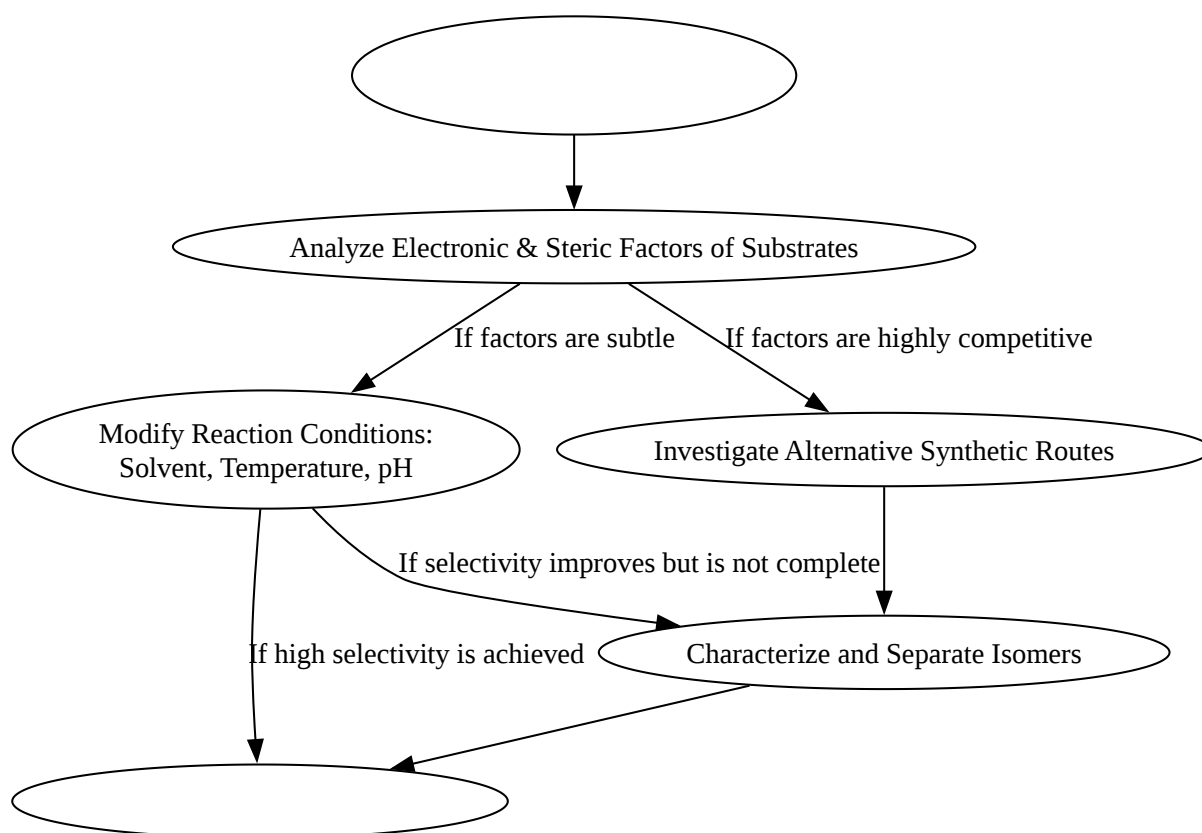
Analyze Electronic & Steric Factors of Substrates

If factors are subtle

If factors are highly competitive

Modify Reaction Conditions:
Solvent, Temperature, pH

Investigate Alternative Synthetic Routes

If selectivity improves but is not complete

If high selectivity is achieved

Characterize and Separate Isomers